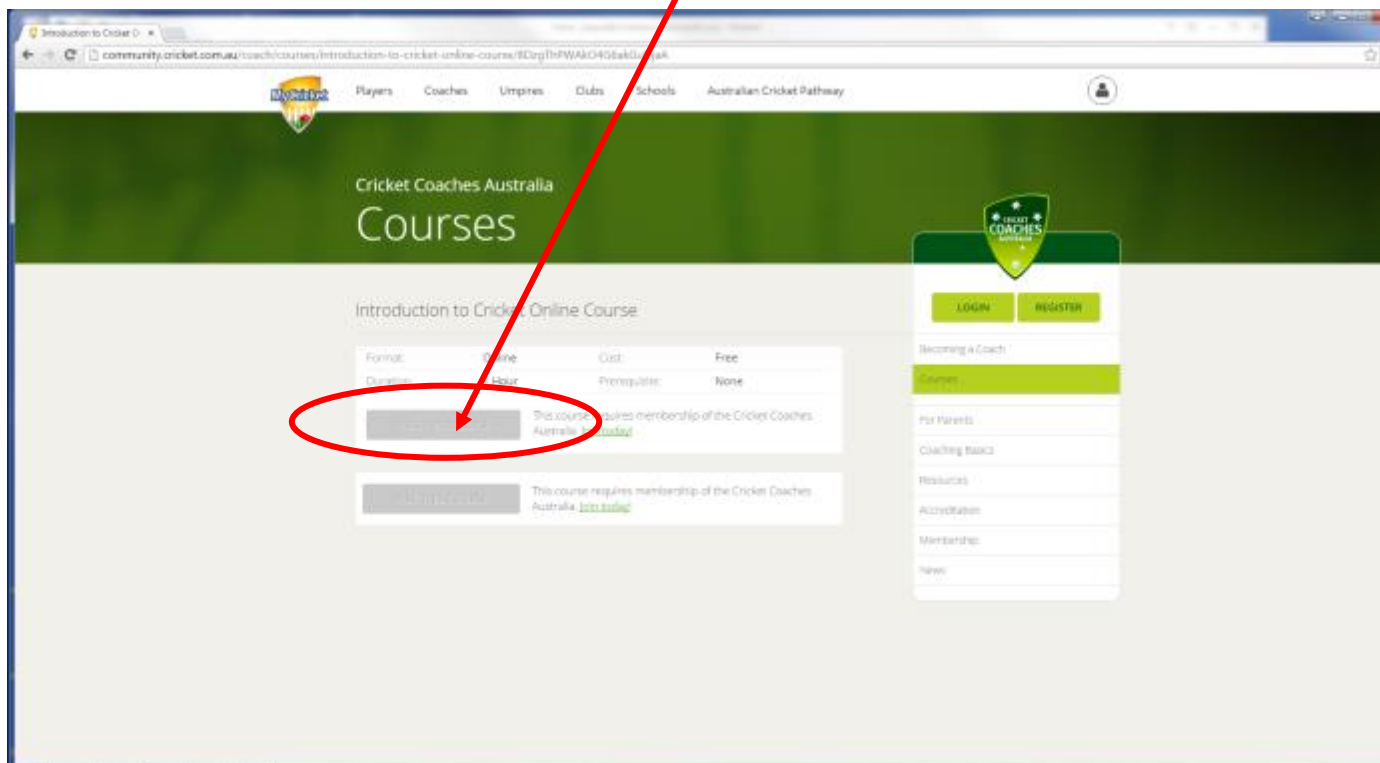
Introduction to Cricket O ×

community.cricket.com.au/coach/courses/introduction-to-cricket-online-course/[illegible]

MyCricket

Players Coaches Umpires Clubs Schools Australian Cricket Pathway

Cricket Coaches Australia

Courses

CRICKET COACHES AUSTRALIA

LOGIN REGISTER

Becoming a Coach

Courses

For Parents

Coaching Basics

Resources

Accreditation

Membership

News

Introduction to Cricket Online Course

| Format: | Online | Cost: | Free |
|---|---|---|---|
| Duration: | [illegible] Hour | Prerequisite: | None |

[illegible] This course requires membership of the Cricket Coaches Australia. Join today!

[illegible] This course requires membership of the Cricket Coaches Australia. Join today!